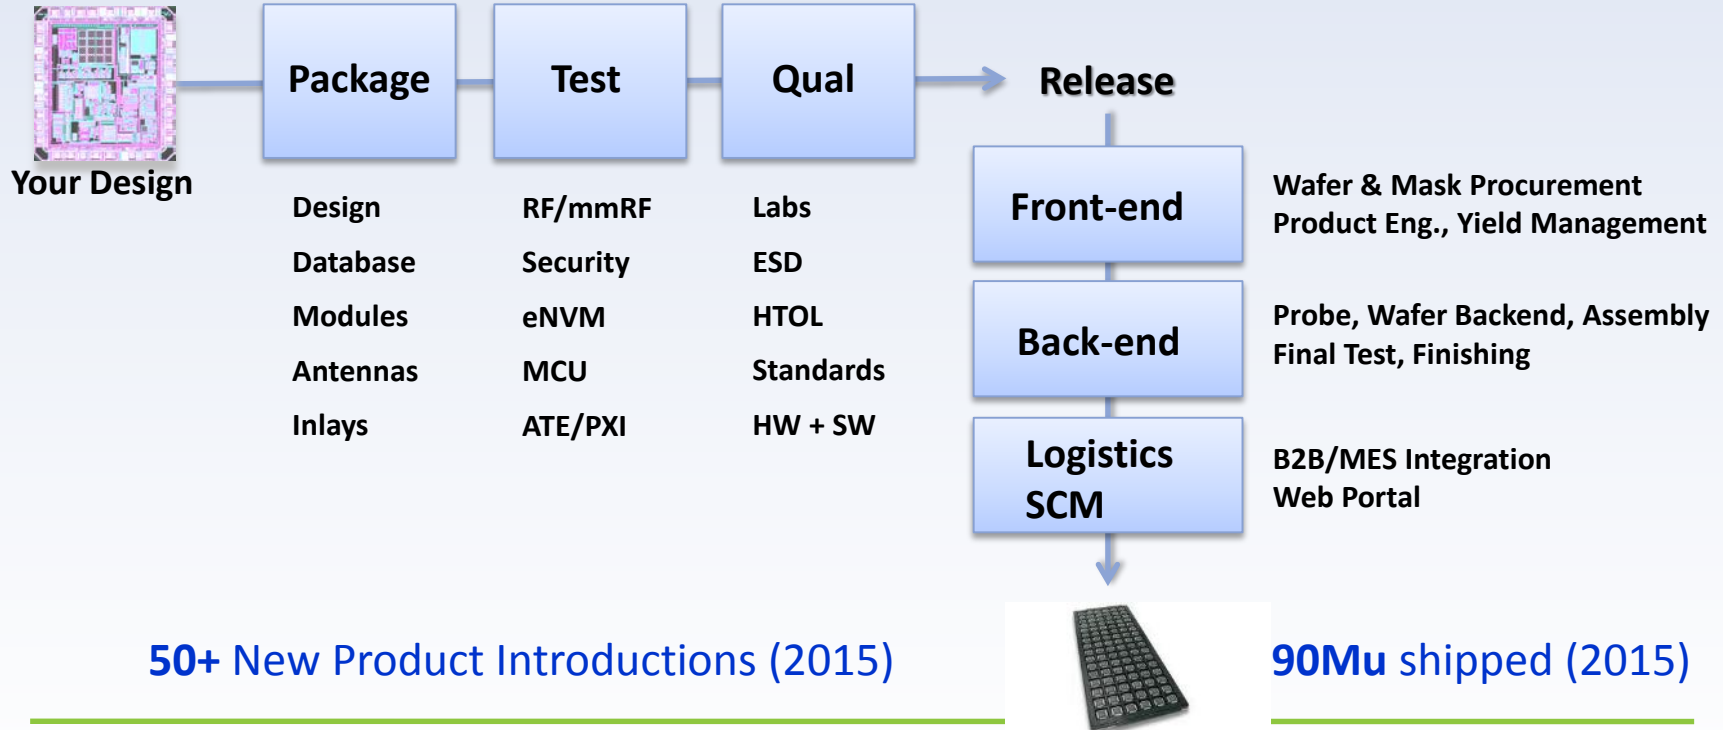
Your Design

Package

Test

Qual

Release

Design
Database
Modules
Antennas
Inlays

RF/mmRF
Security
eNVM
MCU
ATE/PXI

Labs
ESD
HTOL
Standards
HW + SW

Front-end

Wafer & Mask Procurement
Product Eng., Yield Management

Back-end

Probe, Wafer Backend, Assembly
Final Test, Finishing

Logistics
SCM

B2B/MES Integration
Web Portal

50+ New Product Introductions (2015)

90Mu shipped (2015)